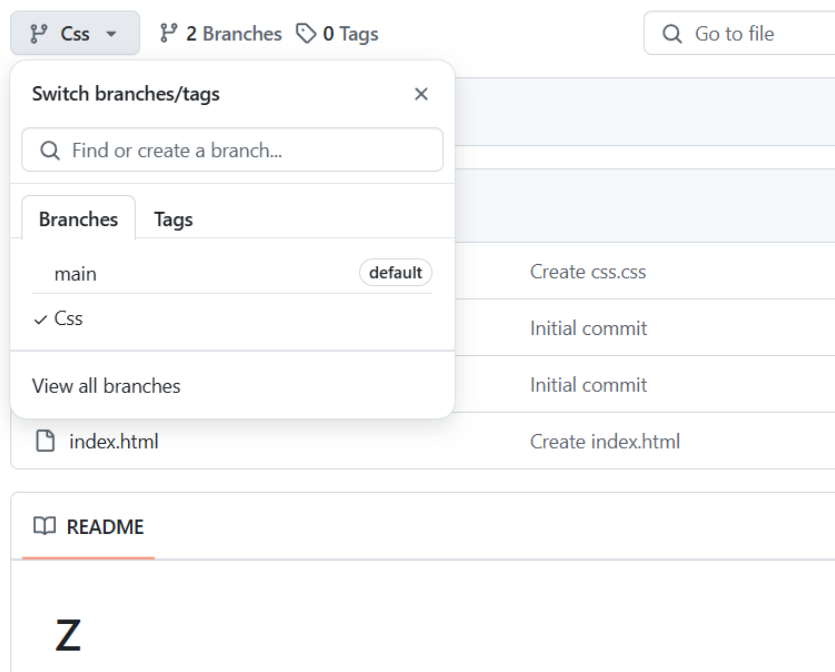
Css

2 Branches 0 Tags

Go to file

Switch branches/tags

×

Find or create a branch...

Branches Tags

main default

✓ Css

View all branches

Create css.css

Initial commit

Initial commit

index.html

Create index.html

README

Z